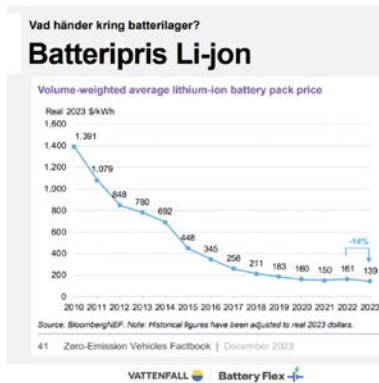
Vad händer kring batterilager?

Batteripris Li-jon

Volume-weighted average lithium-ion battery pack price

Real 2023 $/kWh

1,600
1,400
1,200
1,000
800
600
400
200
0

1,391
1,079
848
780
692
448
345
258
211
183
160
150
161
139

-14%

2010 2011 2012 2013 2014 2015 2016 2017 2018 2019 2020 2021 2022 2023

Source: BloombergNEF. Note: Historical figures have been adjusted to real 2023 dollars.

41 Zero-Emission Vehicles Factbook | December 2023

VATTENFALL Battery Flex